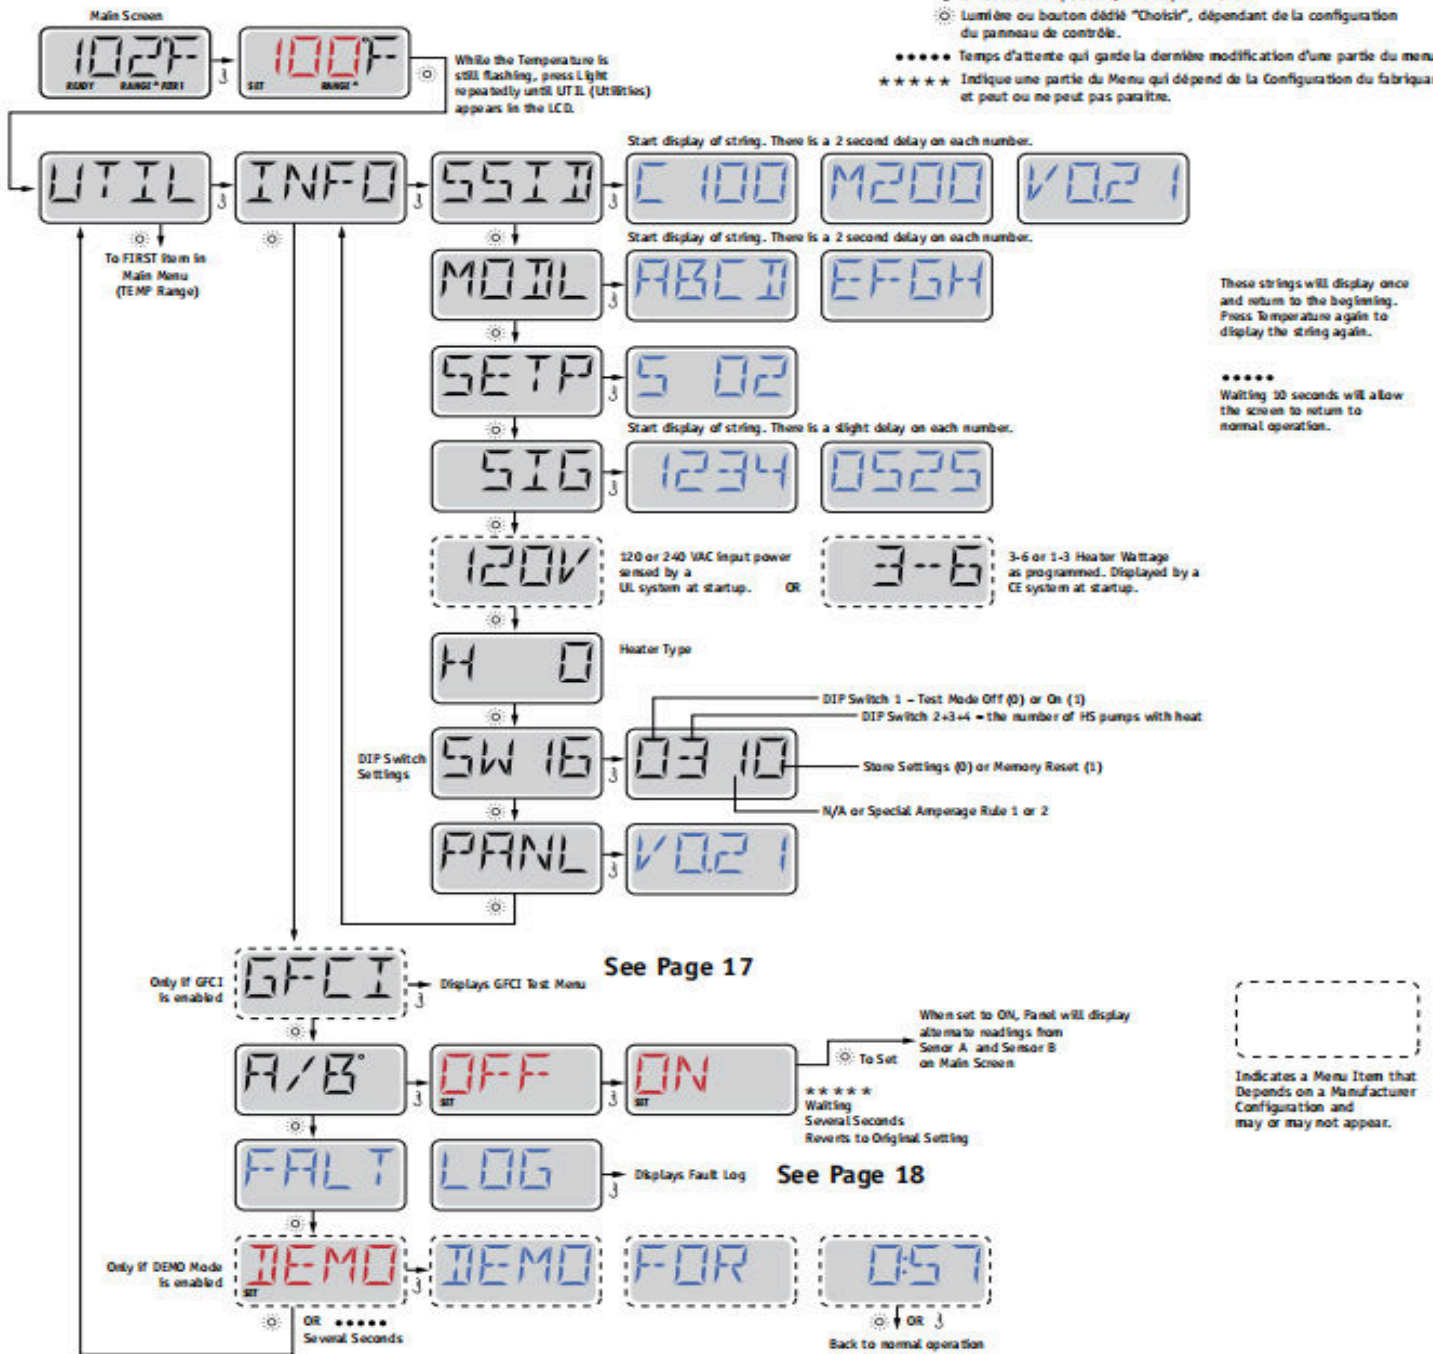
Lumière ou bouton dédié "Choisir", dépendant de la configuration du panneau de contrôle.
●●●●● Temps d'attente qui garde la dernière modification d'une partie du menu
★★★★★ Indique une partie du Menu qui dépend de la Configuration du fabricant et peut ou ne peut pas paraître.

Main Screen
102F
READY RANGE ADJ
100F
SET RANGE
While the Temperature is still flashing, press Light repeatedly until UTIL (Utilities) appears in the LCD.

UTIL
To FIRST Item in Main Menu (TEMP Range)
INFO
SSID
Start display of string. There is a 2 second delay on each number.
C 100
M200
V0.2 1
MODL
Start display of string. There is a 2 second delay on each number.
ABCD
EFGH
These strings will display once and return to the beginning. Press Temperature again to display the string again.
SETP
S 02
●●●●●
Waiting 10 seconds will allow the screen to return to normal operation.
Start display of string. There is a slight delay on each number.
SIG
1234
0525
120V
120 or 240 VAC input power sensed by a UL system at startup.
OR
3--6
3-6 or 1-3 Heater Wattage as programmed. Displayed by a CE system at startup.
H 0
Heater Type
DIP Switch Settings
SW 16
0310
DIP Switch 1 – Test Mode Off (0) or On (1)
DIP Switch 2+3+4 = the number of HS pumps with heat
Store Settings (0) or Memory Reset (1)
N/A or Special Amperage Rule 1 or 2
PANL
V0.2 1

Only if GFCI is enabled
GFCI
Displays GFCI Test Menu
See Page 17
A/B
OFF
SET
ON
SET
To Set
When set to ON, Panel will display alternate readings from Senor A and Sensor B on Main Screen
★★★★★
Waiting Several Seconds Reverts to Original Setting
Indicates a Menu Item that Depends on a Manufacturer Configuration and may or may not appear.
FALT
LOG
Displays Fault Log
See Page 18
Only if DEMO Mode is enabled
DEMO
SET
DEMO
FOR
0:57
OR ●●●●●
Several Seconds
OR
Back to normal operation